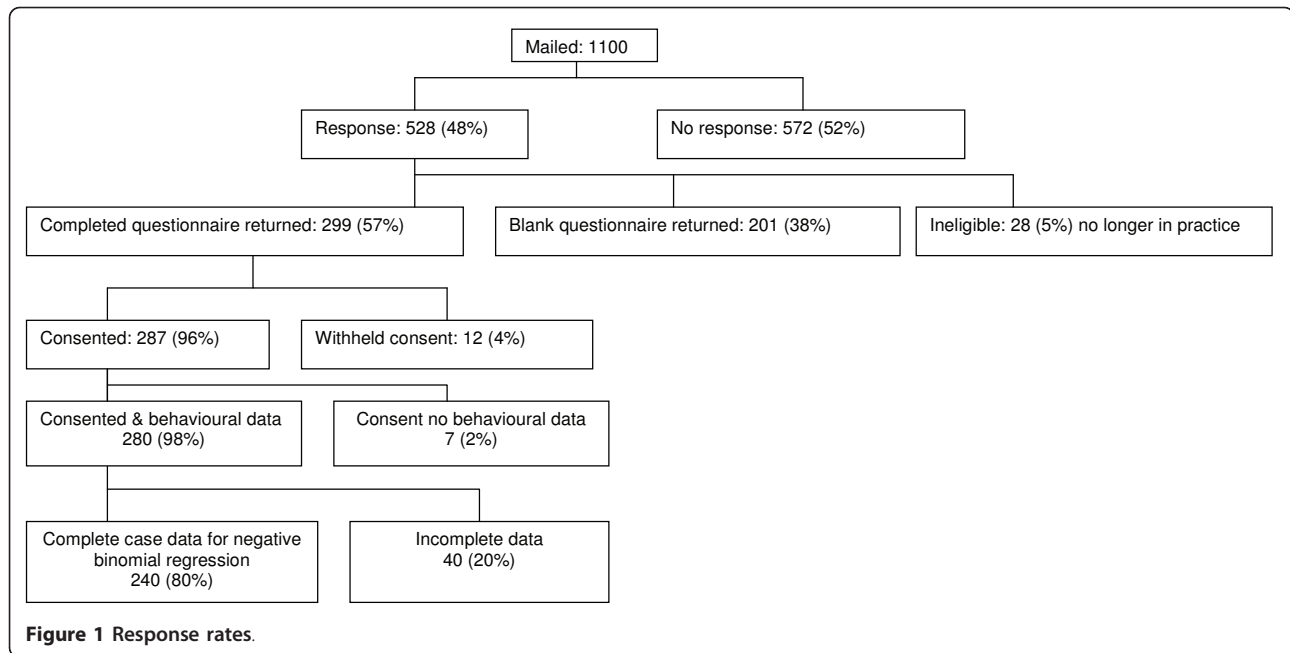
Mailed: 1100

Response: 528 (48%)

No response: 572 (52%)

Completed questionnaire returned: 299 (57%)

Blank questionnaire returned: 201 (38%)

Ineligible: 28 (5%) no longer in practice

Consented: 287 (96%)

Withheld consent: 12 (4%)

Consented & behavioural data 280 (98%)

Consent no behavioural data 7 (2%)

Complete case data for negative binomial regression 240 (80%)

Incomplete data 40 (20%)

**Figure 1 Response rates.**